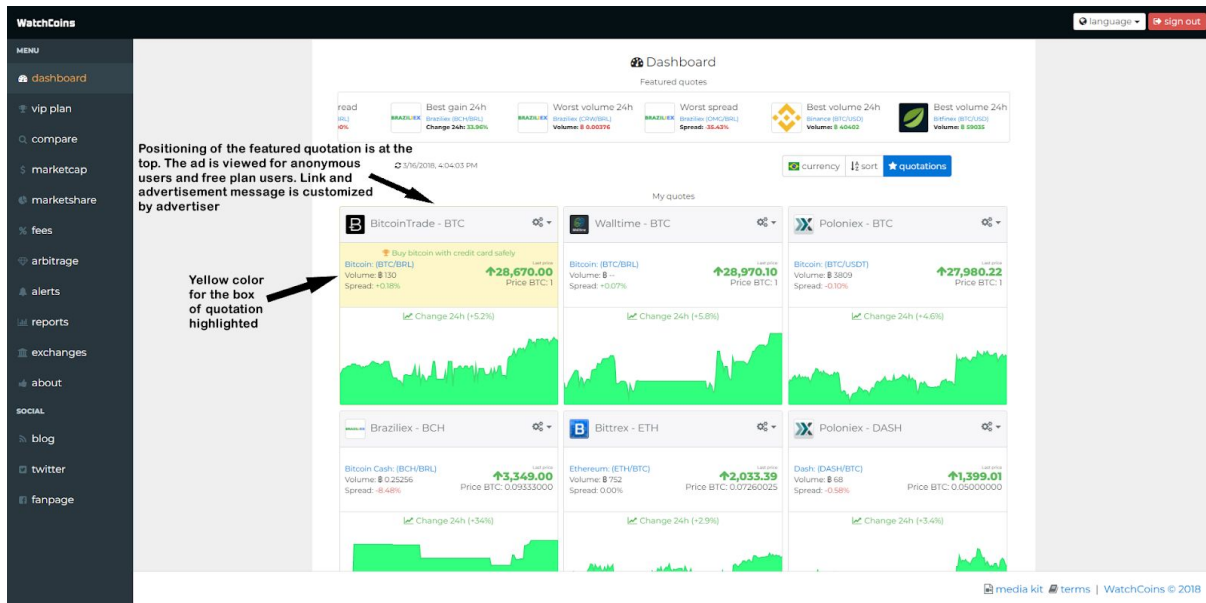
WatchCoins

language ▾ sign out

MENU
dashboard
vip plan
compare
marketcap
marketshare
fees
arbitrage
alerts
reports
exchanges
about
SOCIAL
blog
twitter
fanpage

Dashboard
Featured quotes

read
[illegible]
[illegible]

Best gain 24h
Braziliex (BCH/BRL)
Change 24h: 33.96%

Worst volume 24h
Braziliex (CRW/BRL)
Volume: ฿ 0.00376

Worst spread
Braziliex (OMG/BRL)
Spread: -35.43%

Best volume 24h
Binance (BTC/USD)
Volume: ฿ 40402

Best volume 24h
Bitfinex (BTC/USD)
Volume: ฿ 59035

Positioning of the featured quotation is at the top. The ad is viewed for anonymous users and free plan users. Link and advertisement message is customized by advertiser

3/16/2018, 4:04:03 PM

currency sort quotations

My quotes

BitcoinTrade - BTC
Buy bitcoin with credit card safely
Bitcoin: (BTC/BRL)
Volume: ฿ 130
Spread: +0.18%
Last price
28,670.00
Price BTC: 1
Change 24h (+5.2%)

Walltime - BTC
Bitcoin: (BTC/BRL)
Volume: ฿ --
Spread: +0.07%
Last price
28,970.10
Price BTC: 1
Change 24h (+5.8%)

Poloniex - BTC
Bitcoin: (BTC/USDT)
Volume: ฿ 3809
Spread: -0.10%
Last price
27,980.22
Price BTC: 1
Change 24h (+4.6%)

Yellow color for the box of quotation highlighted

Braziliex - BCH
Bitcoin Cash: (BCH/BRL)
Volume: ฿ 0.25256
Spread: -8.48%
Last price
3,349.00
Price BTC: 0.09333000
Change 24h (+34%)

Bittrex - ETH
Ethereum: (ETH/BTC)
Volume: ฿ 752
Spread: 0.00%
Last price
2,033.39
Price BTC: 0.07260025
Change 24h (+2.9%)

Poloniex - DASH
Dash: (DASH/BTC)
Volume: ฿ 68
Spread: -0.58%
Last price
1,399.01
Price BTC: 0.05000000
Change 24h (+3.4%)

media kit terms | WatchCoins © 2018